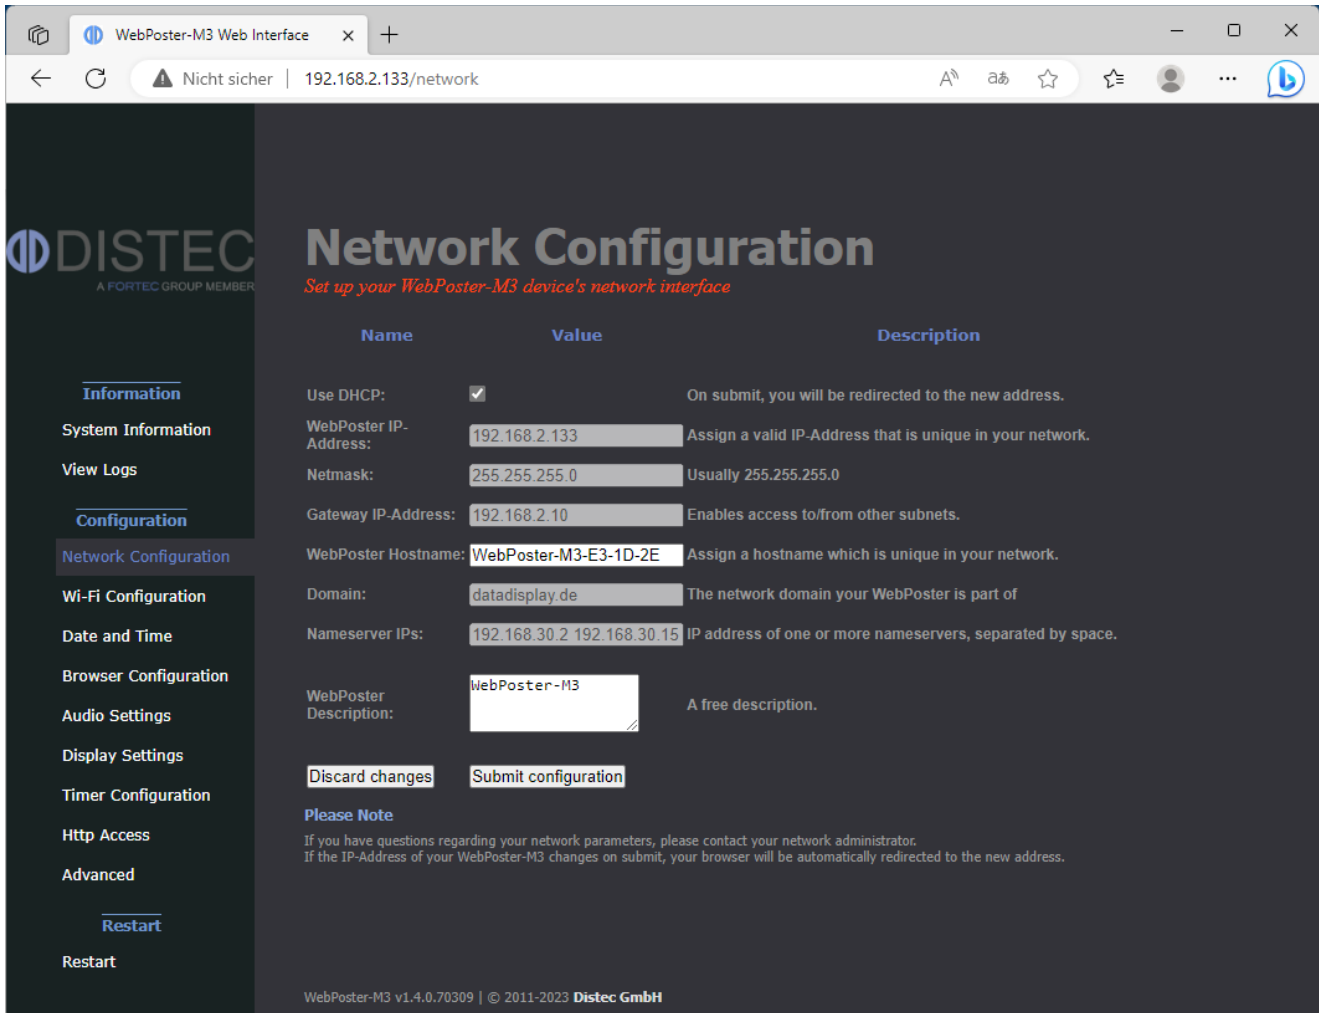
WebPoster-M3 Web Interface

Nicht sicher | 192.168.2.133/network

DISTEC
A FORTEC GROUP MEMBER

Information
System Information
View Logs

Configuration
Network Configuration
Wi-Fi Configuration
Date and Time
Browser Configuration
Audio Settings
Display Settings
Timer Configuration
Http Access
Advanced

Restart
Restart

Network Configuration
Set up your WebPoster-M3 device's network interface

| Name | Value | Description |
|---|---|---|
| Use DHCP: | ✓ | On submit, you will be redirected to the new address. |
| WebPoster IP-Address: | 192.168.2.133 | Assign a valid IP-Address that is unique in your network. |
| Netmask: | 255.255.255.0 | Usually 255.255.255.0 |
| Gateway IP-Address: | 192.168.2.10 | Enables access to/from other subnets. |
| WebPoster Hostname: | WebPoster-M3-E3-1D-2E | Assign a hostname which is unique in your network. |
| Domain: | datadisplay.de | The network domain your WebPoster is part of |
| Nameserver IPs: | 192.168.30.2 192.168.30.15 | IP address of one or more nameservers, separated by space. |
| WebPoster Description: | WebPoster-M3 | A free description. |

Discard changes   Submit configuration

Please Note
If you have questions regarding your network parameters, please contact your network administrator.
If the IP-Address of your WebPoster-M3 changes on submit, your browser will be automatically redirected to the new address.

WebPoster-M3 v1.4.0.70309 | © 2011-2023 Distec GmbH